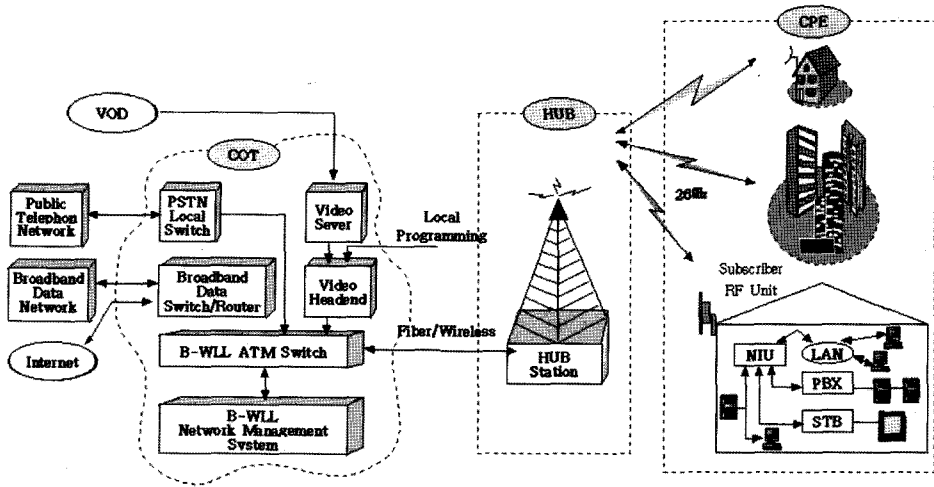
VOD

COT

Public Telephon Network

PSTN Local Switch

Video Sever

Local Programming

Broadband Data Network

Broadband Data Switch/Router

Video Headend

Internet

B-WLL ATM Switch

Fiber/Wireless

B-WLL Network Management System

HUB

HUB Station

CPE

26GHz

Subscriber RF Unit

NIU

LAN

PBX

STB